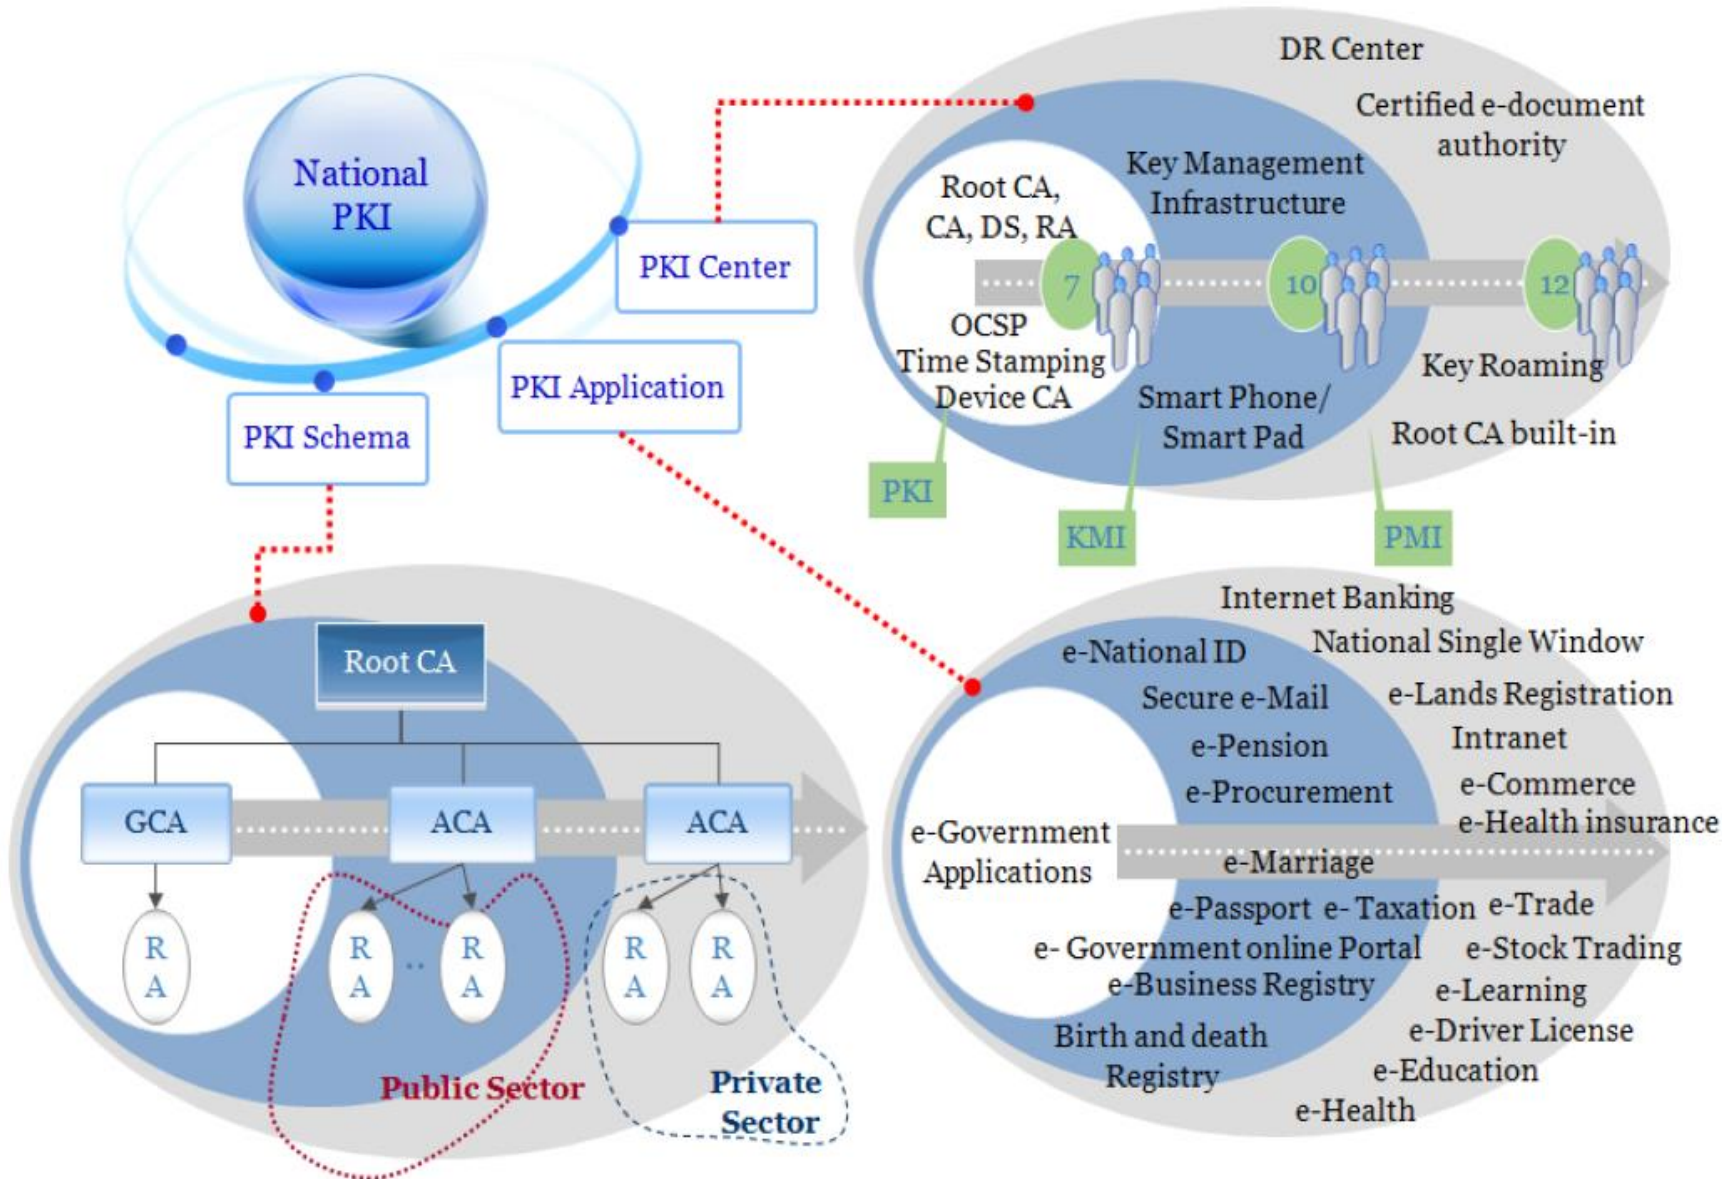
National PKI

PKI Center

PKI Application

PKI Schema

DR Center

Certified e-document authority

Key Management Infrastructure

Root CA, CA, DS, RA

7

10

12

OCSP Time Stamping Device CA

Smart Phone/ Smart Pad

Key Roaming

Root CA built-in

PKI

KMI

PMI

Root CA

GCA

ACA

ACA

R A

R A

R A

R A

R A

Public Sector

Private Sector

Internet Banking

National Single Window

e-National ID

Secure e-Mail

e-Lands Registration

e-Pension

Intranet

e-Procurement

e-Commerce

e-Health insurance

e-Government Applications

e-Marriage

e-Passport e- Taxation

e-Trade

e- Government online Portal

e-Stock Trading

e-Business Registry

e-Learning

Birth and death Registry

e-Driver License

e-Education

e-Health